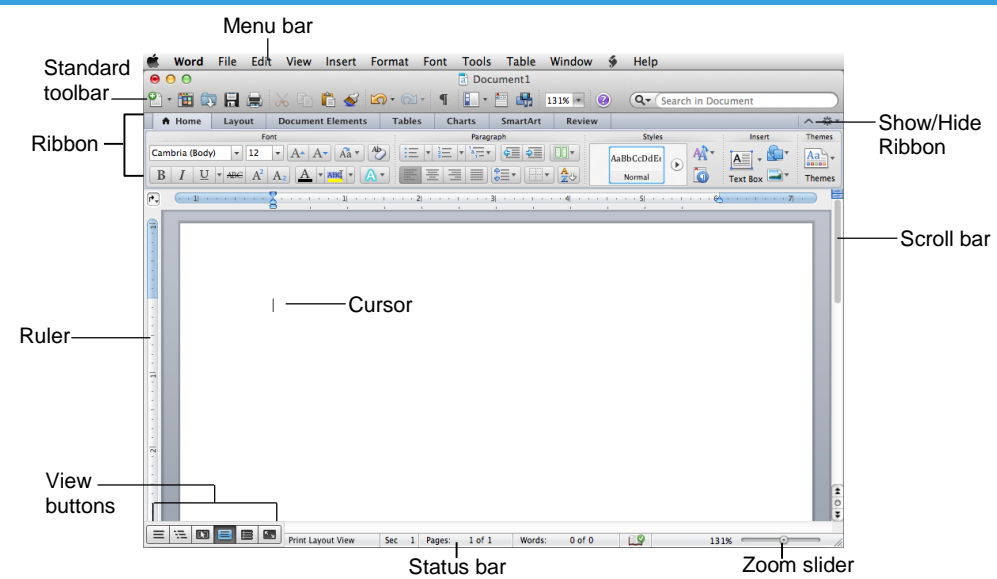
Menu bar

Standard toolbar

Ribbon

Ruler

View buttons

Word File Edit View Insert Format Font Tools Table Window Help

Document1

131%

Search in Document

Home Layout Document Elements Tables Charts SmartArt Review

Font Paragraph Styles Insert Themes

Cambria (Body) 12

AaBbCcDdEe Normal

Text Box Themes

Cursor

Show/Hide Ribbon

Scroll bar

Print Layout View Sec 1 Pages: 1 of 1 Words: 0 of 0 131%

Status bar

Zoom slider